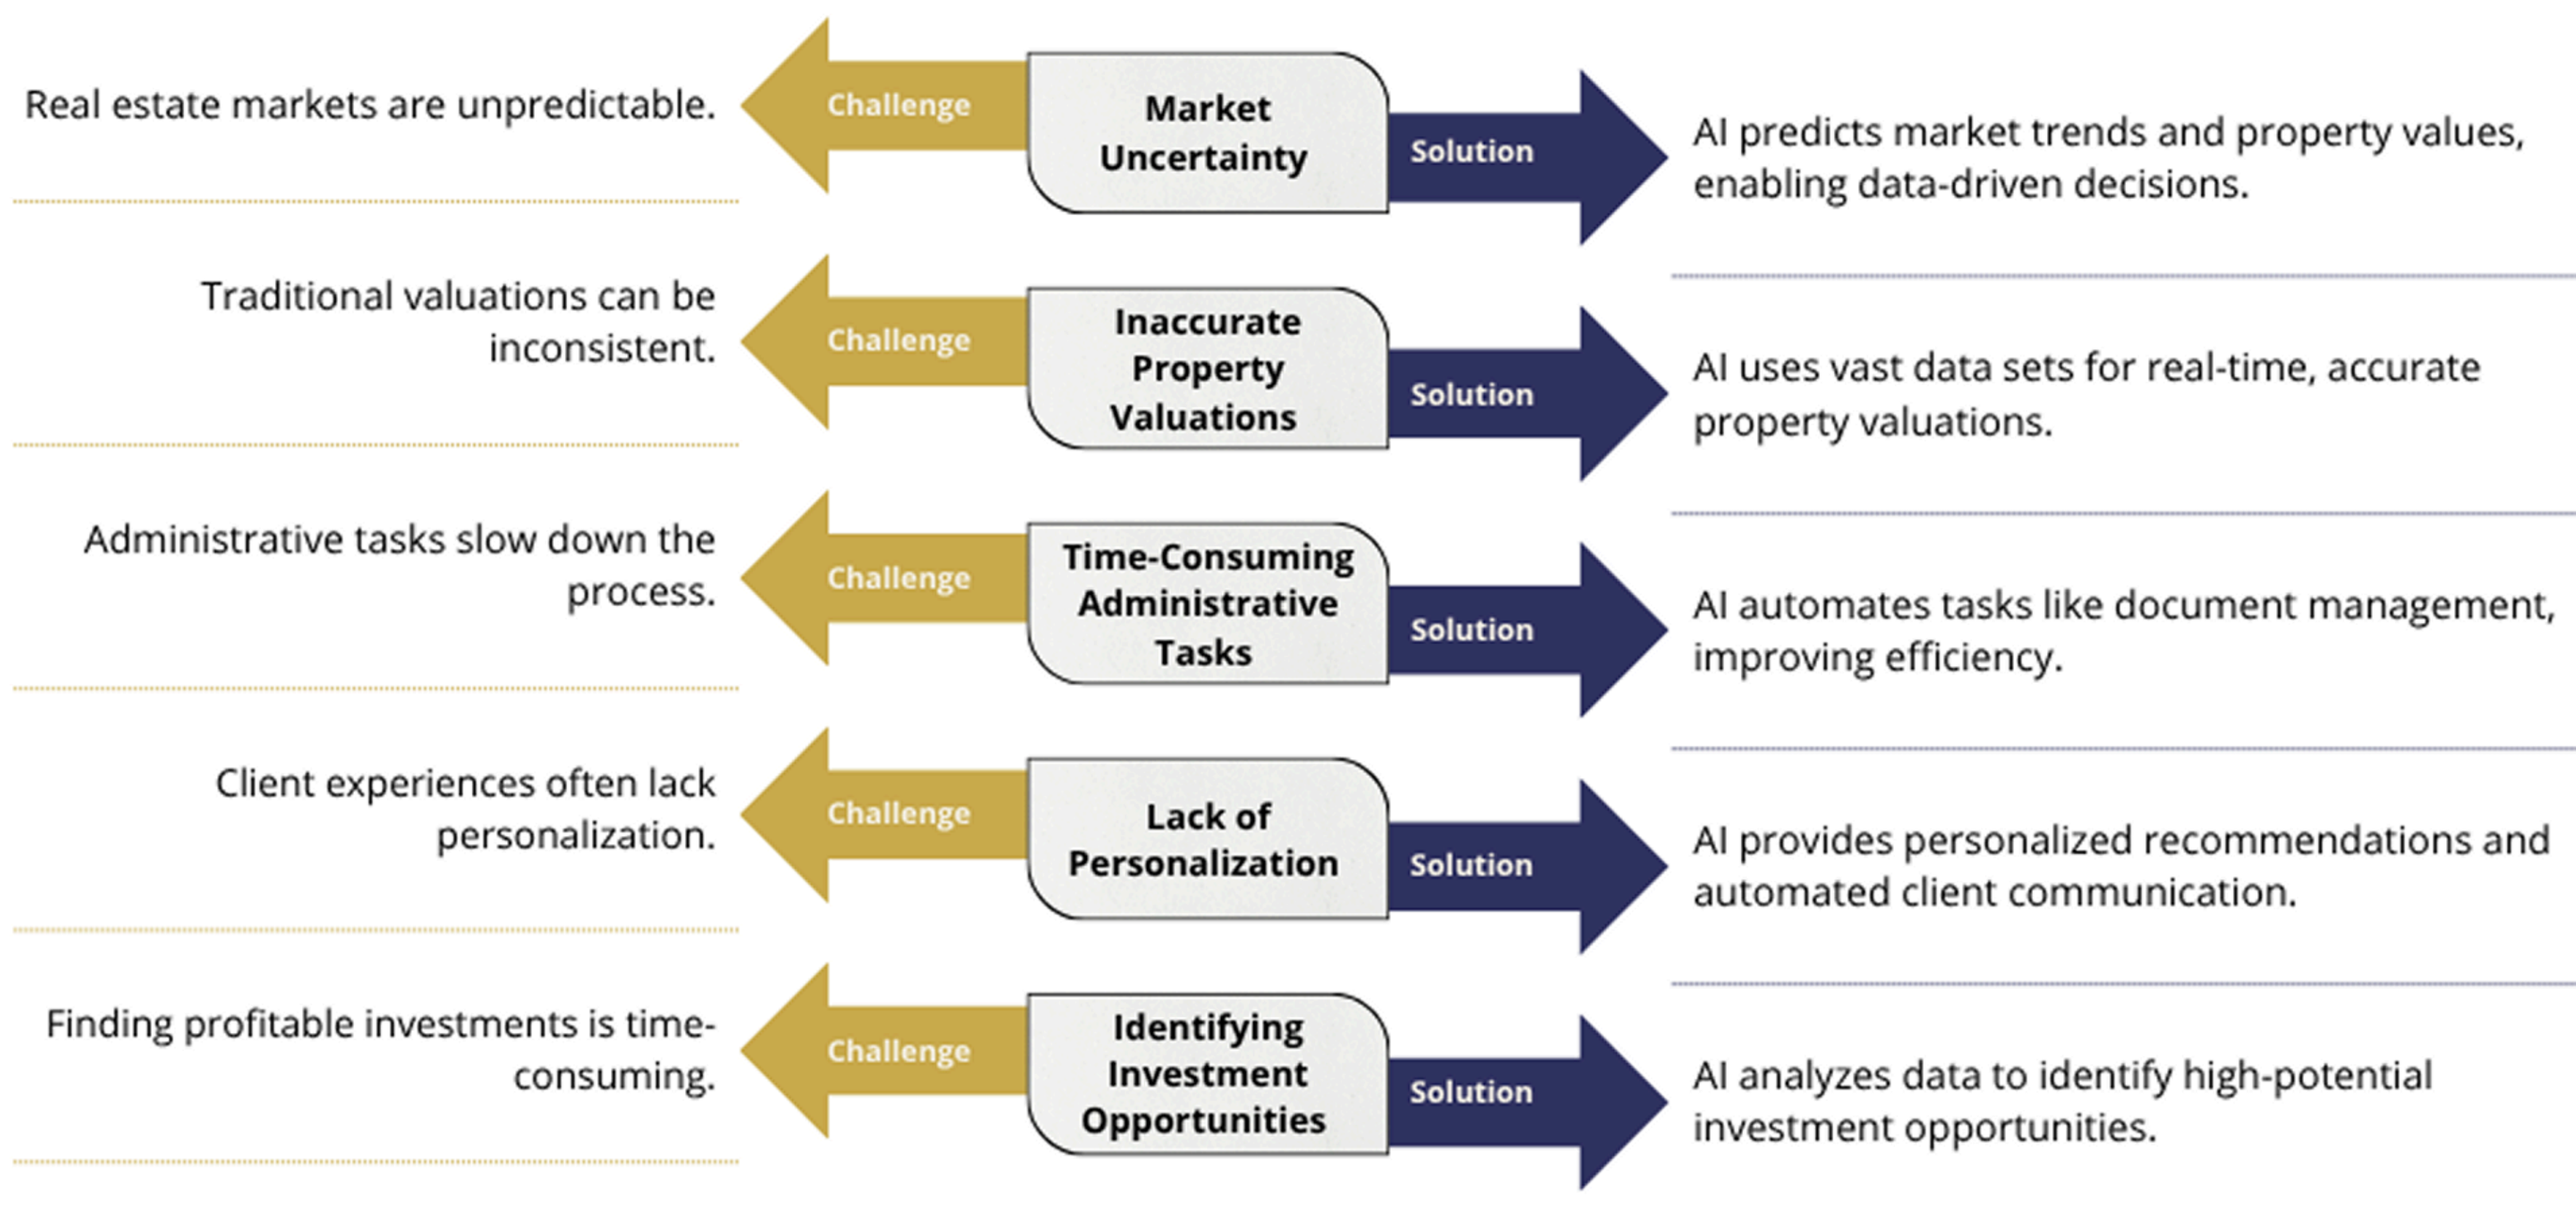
Real estate markets are unpredictable.

Challenge

Market Uncertainty

Solution

AI predicts market trends and property values, enabling data-driven decisions.

Traditional valuations can be inconsistent.

Challenge

Inaccurate Property Valuations

Solution

AI uses vast data sets for real-time, accurate property valuations.

Administrative tasks slow down the process.

Challenge

Time-Consuming Administrative Tasks

Solution

AI automates tasks like document management, improving efficiency.

Client experiences often lack personalization.

Challenge

Lack of Personalization

Solution

AI provides personalized recommendations and automated client communication.

Finding profitable investments is time-consuming.

Challenge

Identifying Investment Opportunities

Solution

AI analyzes data to identify high-potential investment opportunities.